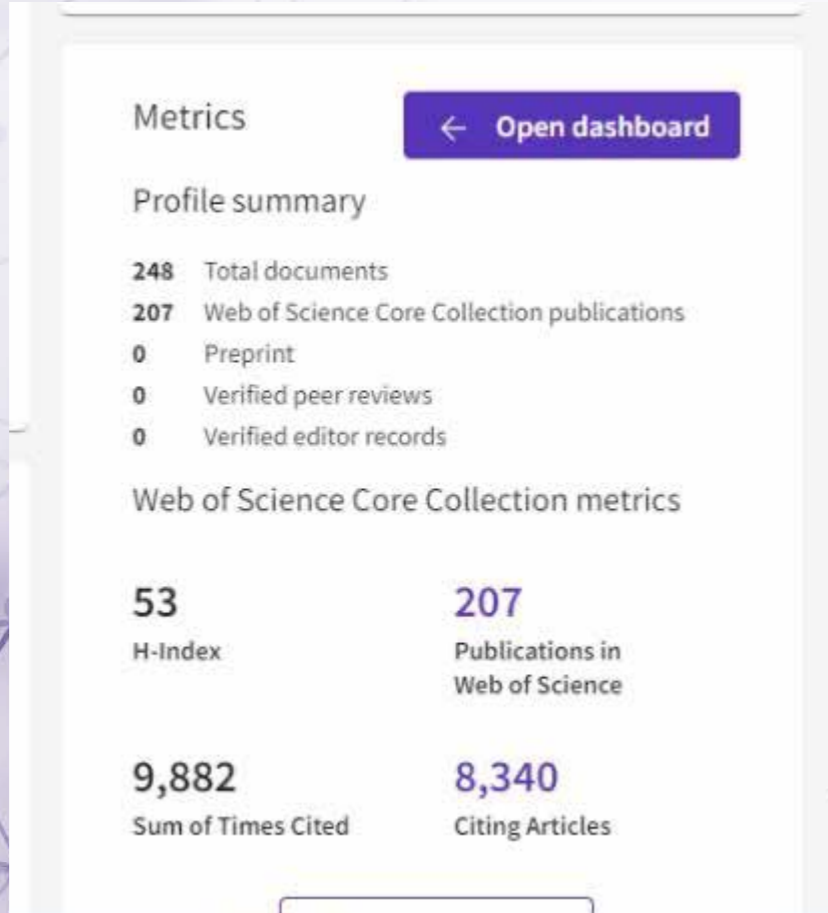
Metrics

← Open dashboard

Profile summary

248 Total documents
207 Web of Science Core Collection publications
0 Preprint
0 Verified peer reviews
0 Verified editor records

Web of Science Core Collection metrics

53
H-Index

207
Publications in Web of Science

9,882
Sum of Times Cited

8,340
Citing Articles